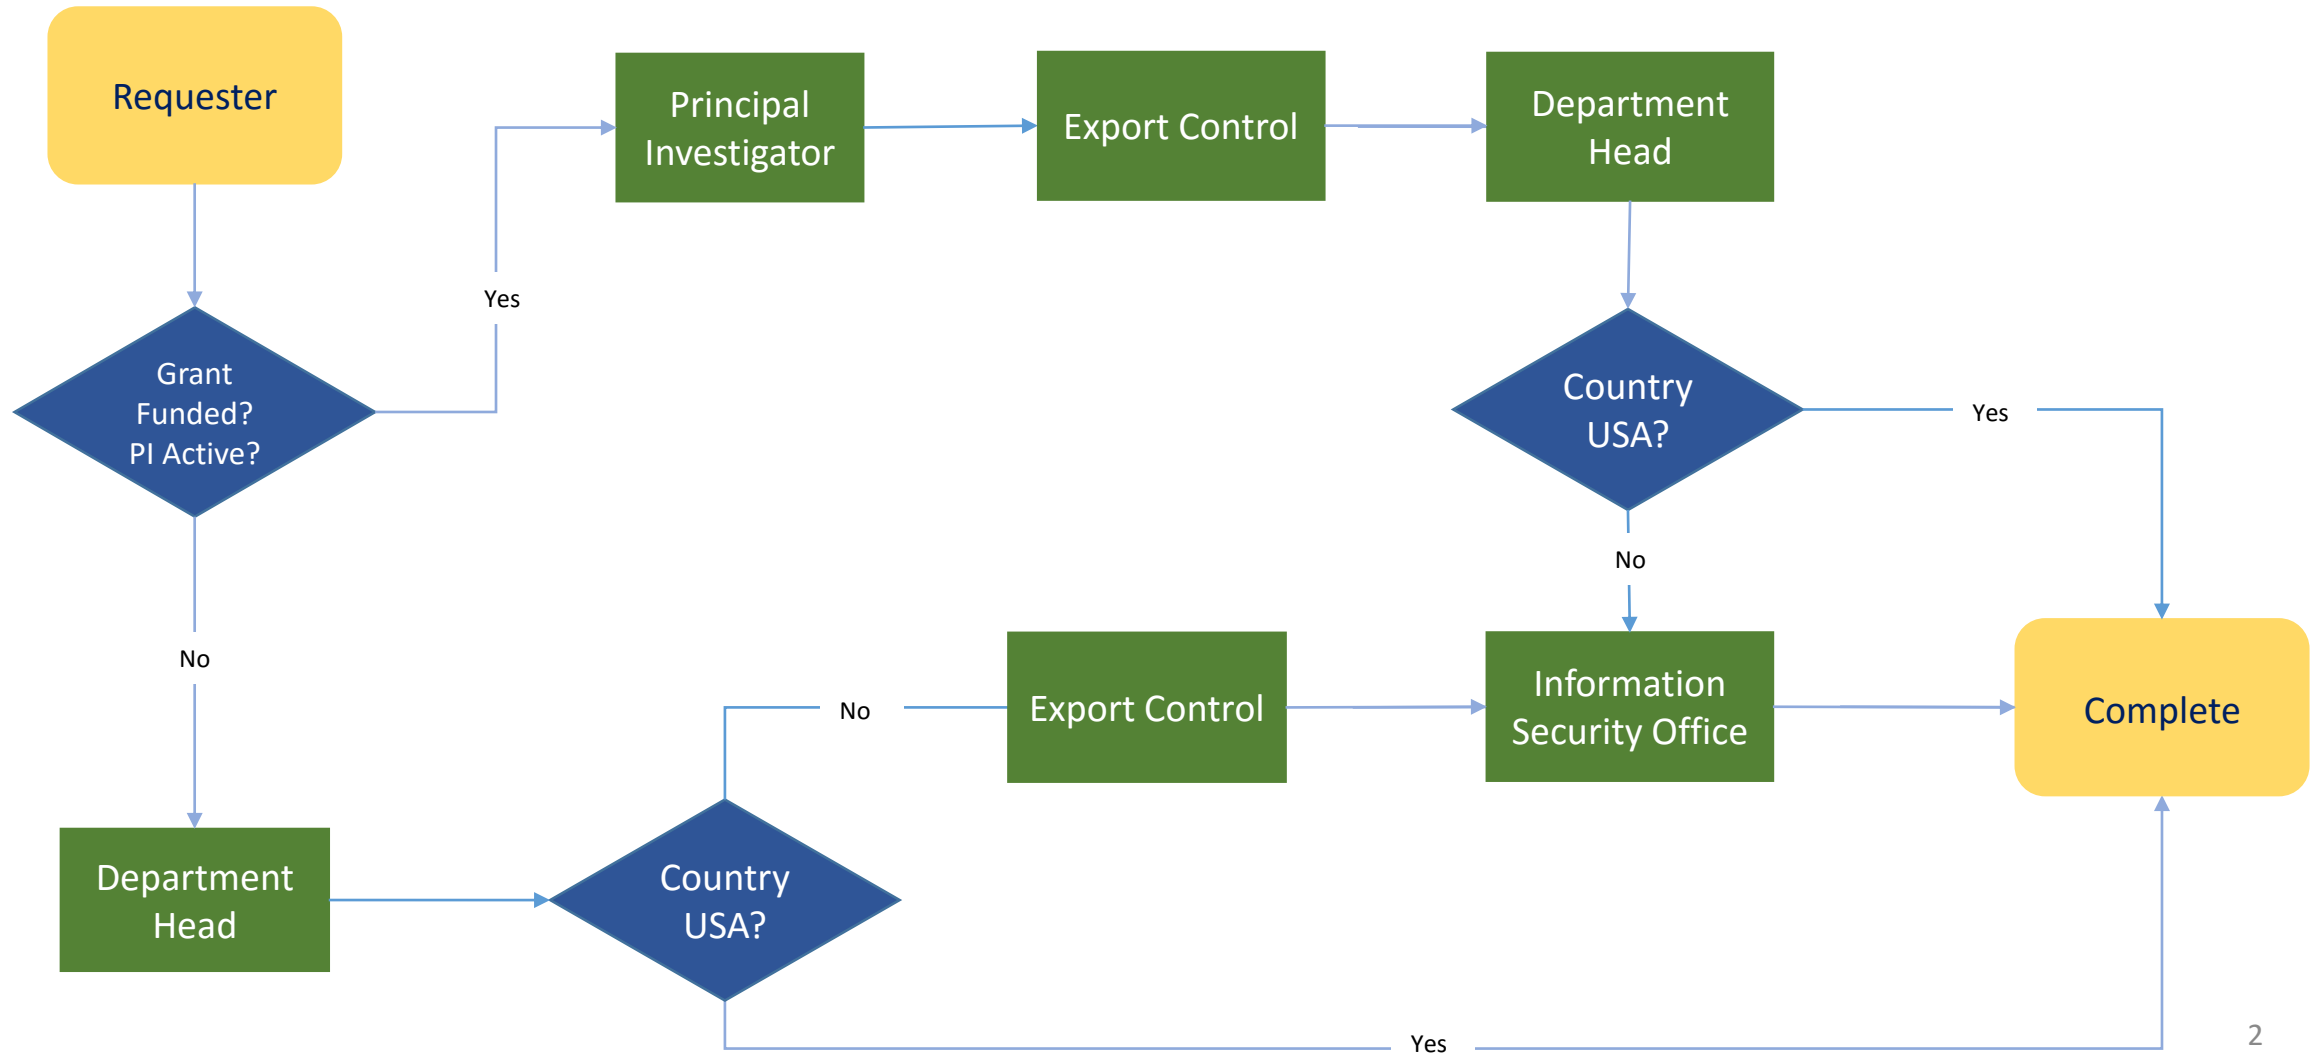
Requester

Principal Investigator

Export Control

Department Head

Grant Funded? PI Active?

Yes

Country USA?

Yes

No

No

Complete

No

Export Control

Information Security Office

Department Head

Country USA?

Yes

2